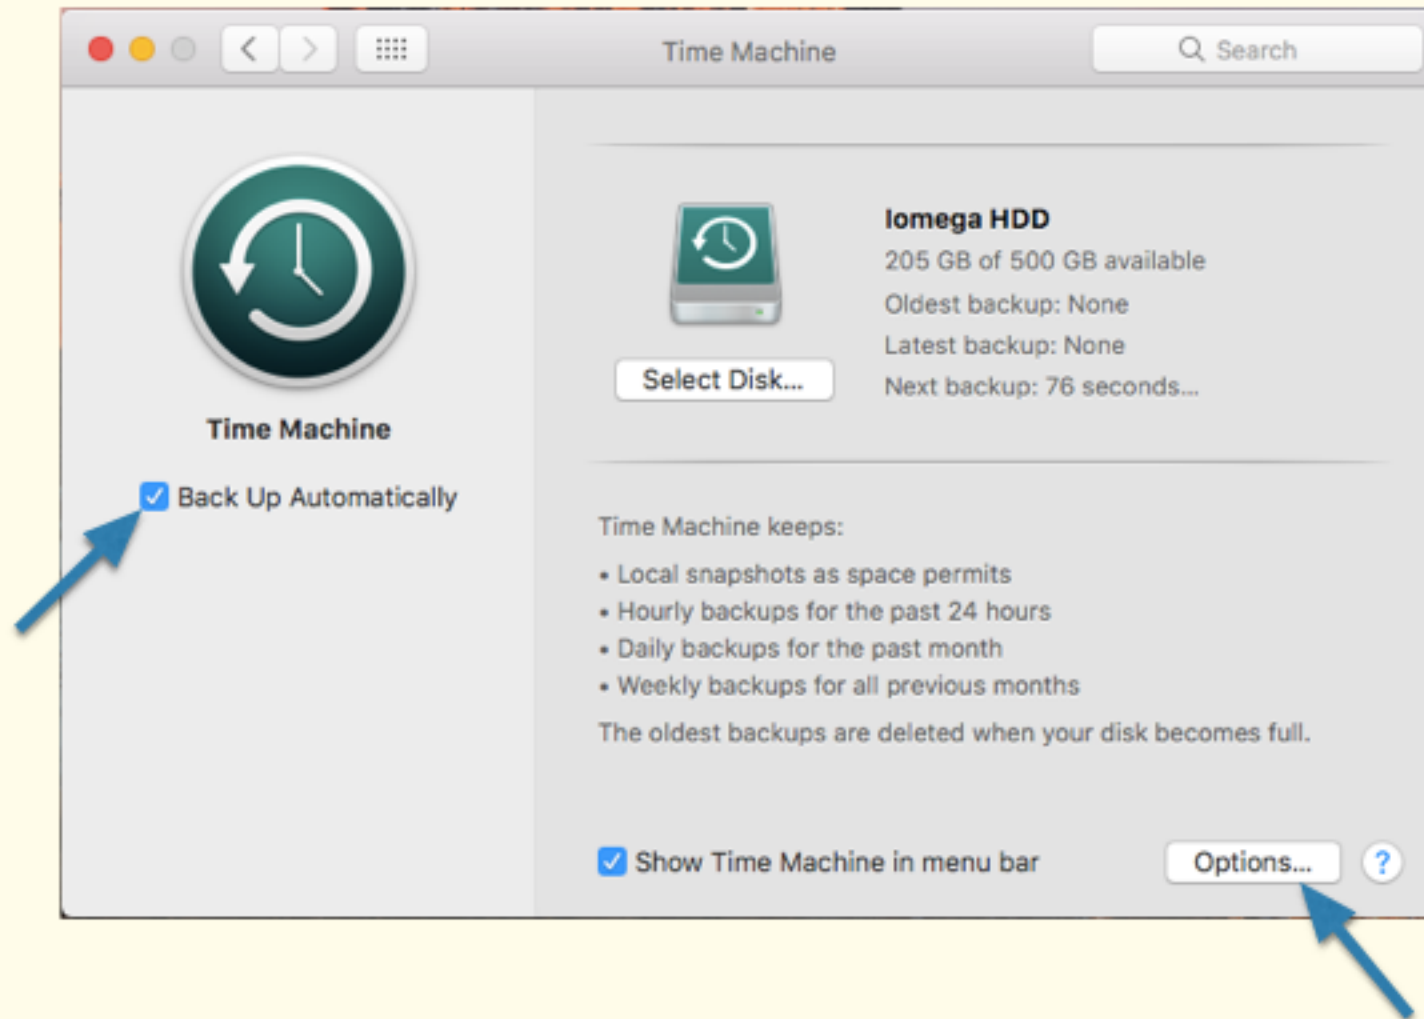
Time Machine

Search

Time Machine

Back Up Automatically

Select Disk...

Iomega HDD
205 GB of 500 GB available
Oldest backup: None
Latest backup: None
Next backup: 76 seconds...

Time Machine keeps:
• Local snapshots as space permits
• Hourly backups for the past 24 hours
• Daily backups for the past month
• Weekly backups for all previous months
The oldest backups are deleted when your disk becomes full.

Show Time Machine in menu bar

Options...

?